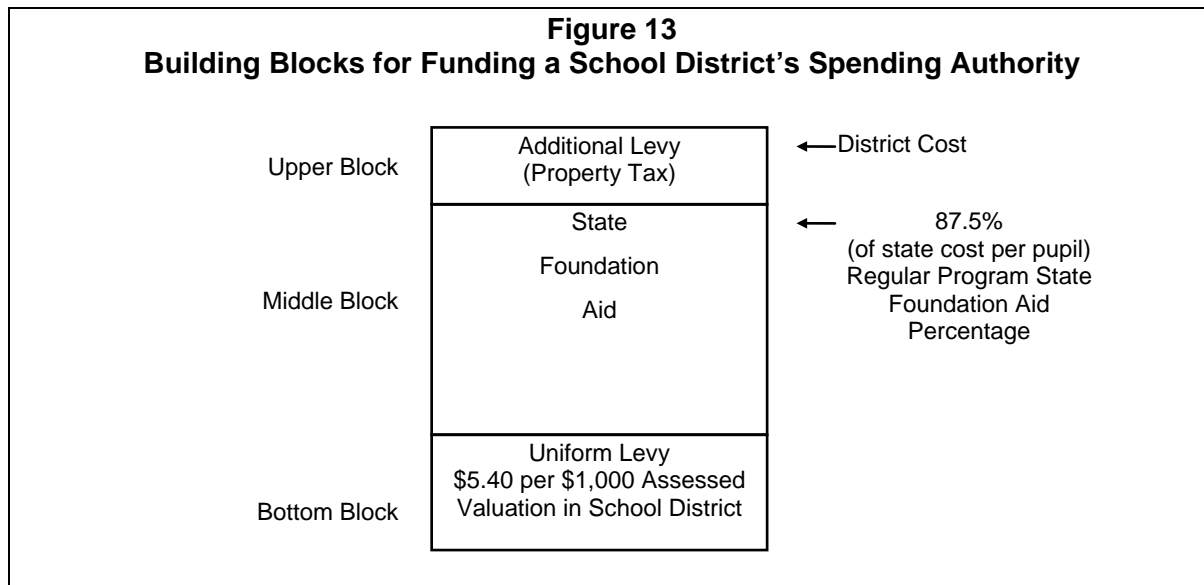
Figure 13
Building Blocks for Funding a School District's Spending Authority

Upper Block

Additional Levy (Property Tax)

District Cost

Middle Block

State

Foundation

Aid

87.5% (of state cost per pupil) Regular Program State Foundation Aid Percentage

Bottom Block

Uniform Levy $5.40 per $1,000 Assessed Valuation in School District